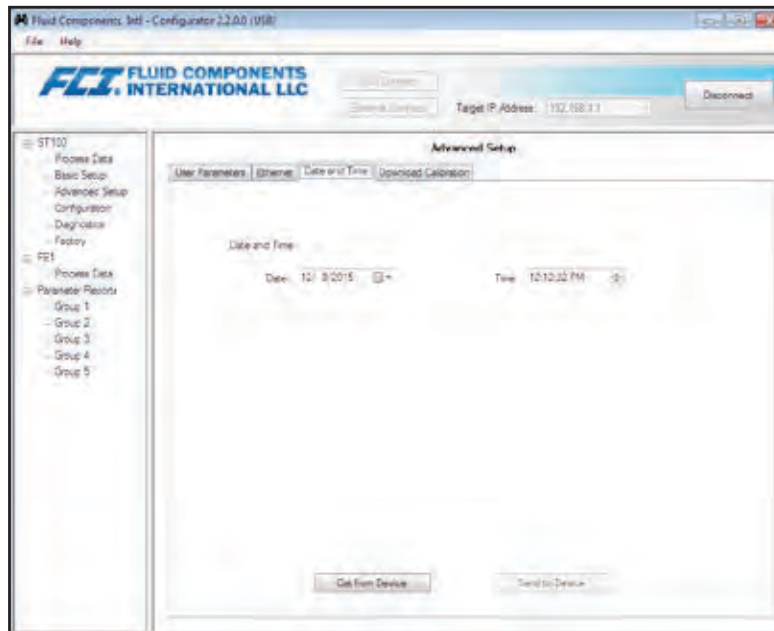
Fluid Components Intl - Configurator 2.2.0.0 (USB)

File Help

FCI FLUID COMPONENTS INTERNATIONAL LLC

USB Connect

Ethernet Connect

Target IP Address: 192.168.1.1

Disconnect

ST100
Process Data
Basic Setup
Advanced Setup
Configuration
Diagnostics
Factory
FE1
Process Data
Parameter Records
Group 1
Group 2
Group 3
Group 4
Group 5

Advanced Setup

User Parameters | Ethernet | Date and Time | Download Calibration

Date and Time

Date: 12/ 8/2015

Time: 12:12:22 PM

Get from Device

Send to Device